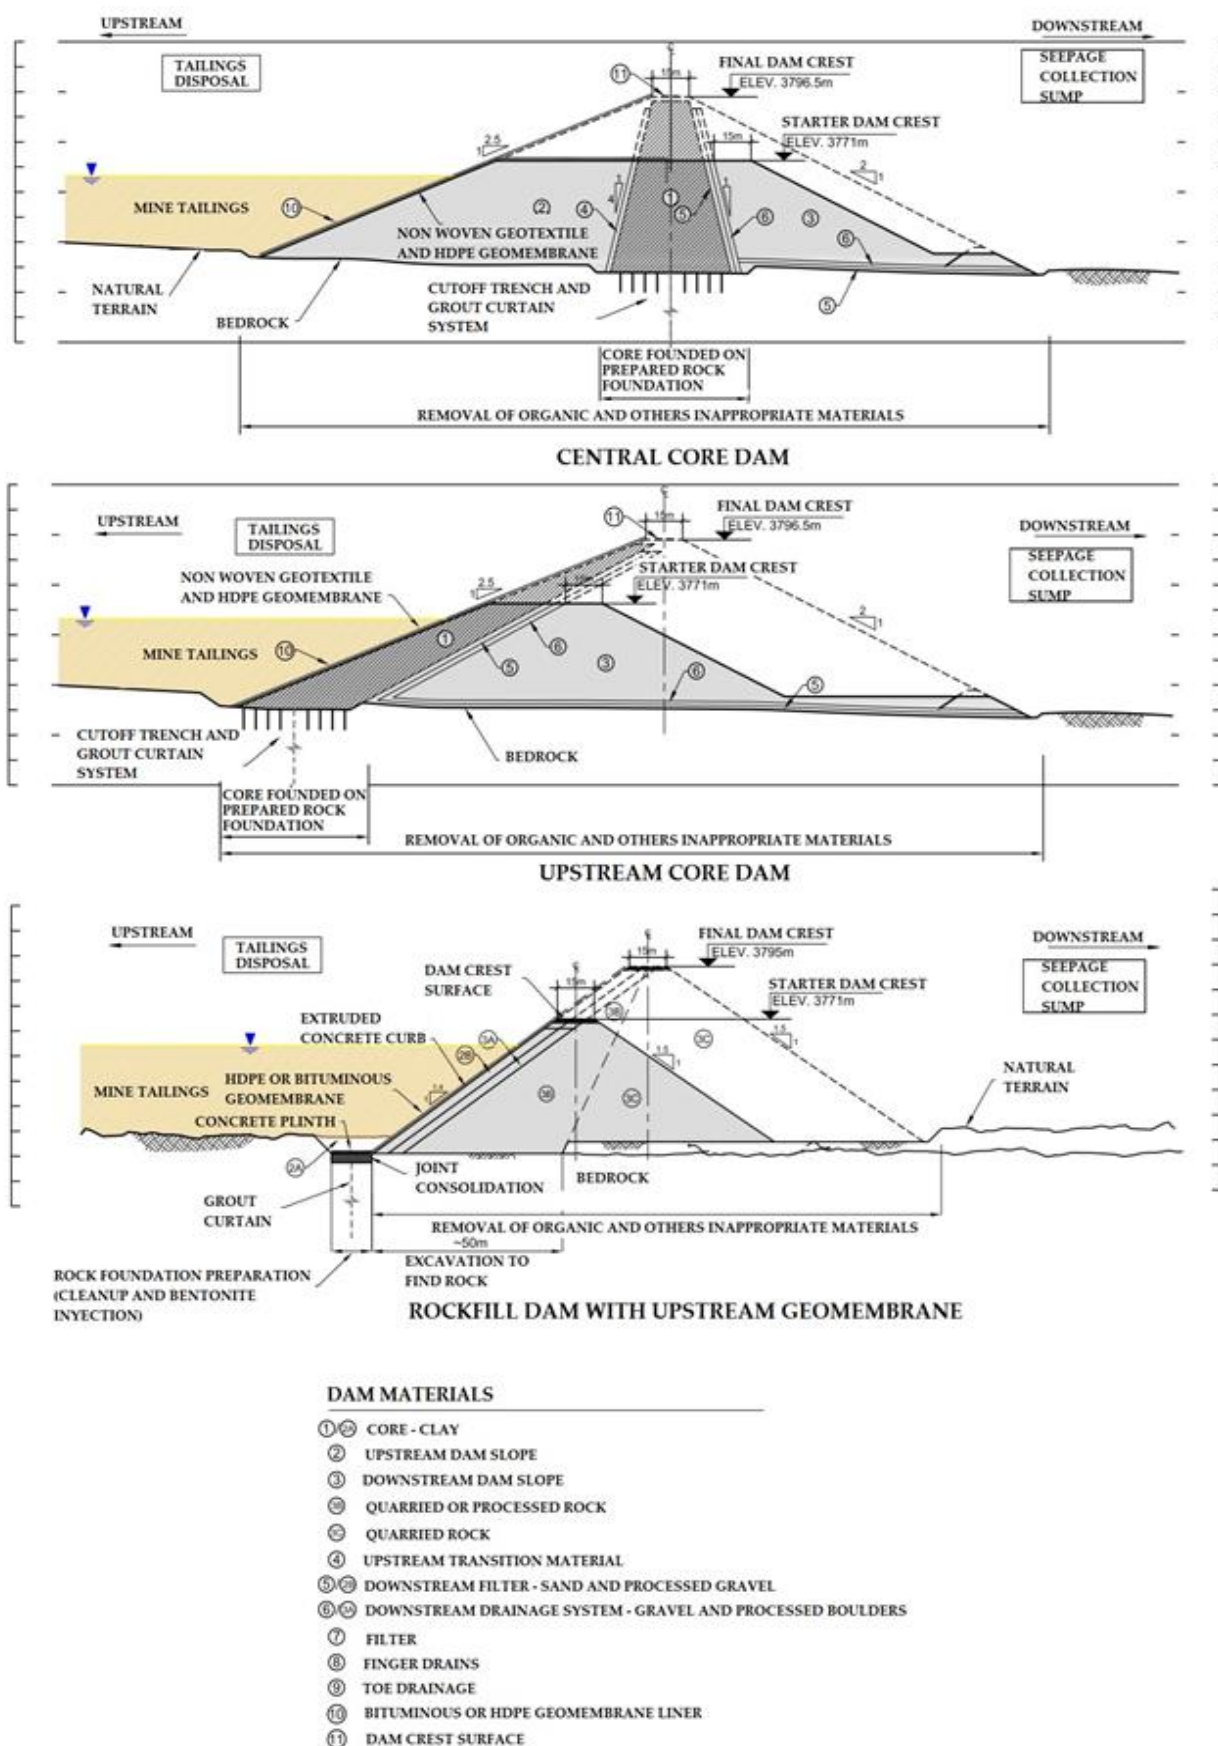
UPSTREAM

DOWNSTREAM

TAILINGS DISPOSAL

SEEPAGE COLLECTION SUMP

11

15m

FINAL DAM CREST

ELEV. 3796.5m

STARTER DAM CREST

ELEV. 3771m

2.5

1

2

1

MINE TAILINGS

10

2

4

1

5

6

3

6

NON WOVEN GEOTEXTILE AND HDPE GEOMEMBRANE

NATURAL TERRAIN

BEDROCK

CUTOFF TRENCH AND GROUT CURTAIN SYSTEM

5

CORE FOUNDED ON PREPARED ROCK FOUNDATION

REMOVAL OF ORGANIC AND OTHERS INAPPROPRIATE MATERIALS

CENTRAL CORE DAM

UPSTREAM

TAILINGS DISPOSAL

11

15m

FINAL DAM CREST

ELEV. 3796.5m

DOWNSTREAM

SEEPAGE COLLECTION SUMP

NON WOVEN GEOTEXTILE AND HDPE GEOMEMBRANE

2.5

1

STARTER DAM CREST

ELEV. 3771m

2

1

MINE TAILINGS

10

1

6

5

3

6

5

CUTOFF TRENCH AND GROUT CURTAIN SYSTEM

BEDROCK

CORE FOUNDED ON PREPARED ROCK FOUNDATION

REMOVAL OF ORGANIC AND OTHERS INAPPROPRIATE MATERIALS

UPSTREAM CORE DAM

UPSTREAM

TAILINGS DISPOSAL

FINAL DAM CREST

15m

ELEV. 3795m

DOWNSTREAM

SEEPAGE COLLECTION SUMP

DAM CREST SURFACE

15m

STARTER DAM CREST

ELEV. 3771m

3B

3C

1.5

1

EXTRUDED CONCRETE CURB

3A

2B

1.5

1

MINE TAILINGS

HDPE OR BITUMINOUS GEOMEMBRANE

1.4

1

3B

3C

NATURAL TERRAIN

CONCRETE PLINTH

2A

JOINT CONSOLIDATION

BEDROCK

GROUT CURTAIN

REMOVAL OF ORGANIC AND OTHERS INAPPROPRIATE MATERIALS

~50m

EXCAVATION TO FIND ROCK

ROCK FOUNDATION PREPARATION (CLEANUP AND BENTONITE INYECTION)

ROCKFILL DAM WITH UPSTREAM GEOMEMBRANE

DAM MATERIALS

1 2A CORE - CLAY
2 UPSTREAM DAM SLOPE
3 DOWNSTREAM DAM SLOPE
3B QUARRIED OR PROCESSED ROCK
3C QUARRIED ROCK
4 UPSTREAM TRANSITION MATERIAL
5 2B DOWNSTREAM FILTER - SAND AND PROCESSED GRAVEL
6 3A DOWNSTREAM DRAINAGE SYSTEM - GRAVEL AND PROCESSED BOULDERS
7 FILTER
8 FINGER DRAINS
9 TOE DRAINAGE
10 BITUMINOUS OR HDPE GEOMEMBRANE LINER
11 DAM CREST SURFACE